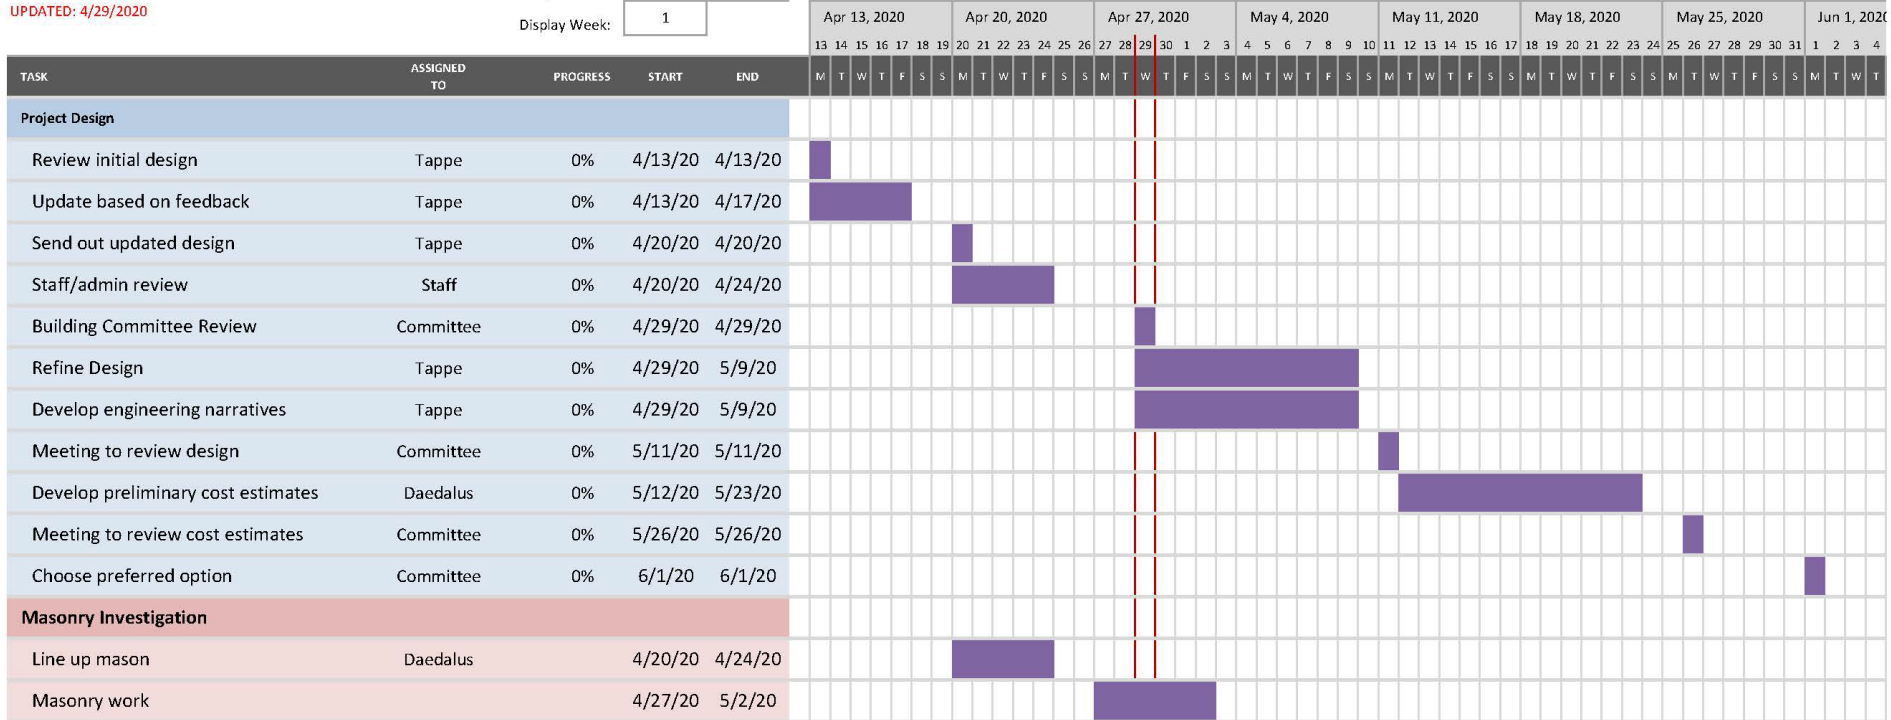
UPDATED: 4/29/2020

Display Week: 1

Apr 13, 2020 | Apr 20, 2020 | Apr 27, 2020 | May 4, 2020 | May 11, 2020 | May 18, 2020 | May 25, 2020 | Jun 1, 202

13 14 15 16 17 18 19 20 21 22 23 24 25 26 27 28 29 30 1 2 3 4 5 6 7 8 9 10 11 12 13 14 15 16 17 18 19 20 21 22 23 24 25 26 27 28 29 30 31 1 2 3 4

M T W T F S S M T W T F S S M T W T F S S M T W T F S S M T W T F S S M T W T F S S M T W T F S S M T W T

| TASK | ASSIGNED TO | PROGRESS | START | END |
|---|---|---|---|---|
| Project Design | | | | |
| Review initial design | Tappe | 0% | 4/13/20 | 4/13/20 |
| Update based on feedback | Tappe | 0% | 4/13/20 | 4/17/20 |
| Send out updated design | Tappe | 0% | 4/20/20 | 4/20/20 |
| Staff/admin review | Staff | 0% | 4/20/20 | 4/24/20 |
| Building Committee Review | Committee | 0% | 4/29/20 | 4/29/20 |
| Refine Design | Tappe | 0% | 4/29/20 | 5/9/20 |
| Develop engineering narratives | Tappe | 0% | 4/29/20 | 5/9/20 |
| Meeting to review design | Committee | 0% | 5/11/20 | 5/11/20 |
| Develop preliminary cost estimates | Daedalus | 0% | 5/12/20 | 5/23/20 |
| Meeting to review cost estimates | Committee | 0% | 5/26/20 | 5/26/20 |
| Choose preferred option | Committee | 0% | 6/1/20 | 6/1/20 |
| Masonry Investigation | | | | |
| Line up mason | Daedalus | | 4/20/20 | 4/24/20 |
| Masonry work | | | 4/27/20 | 5/2/20 |